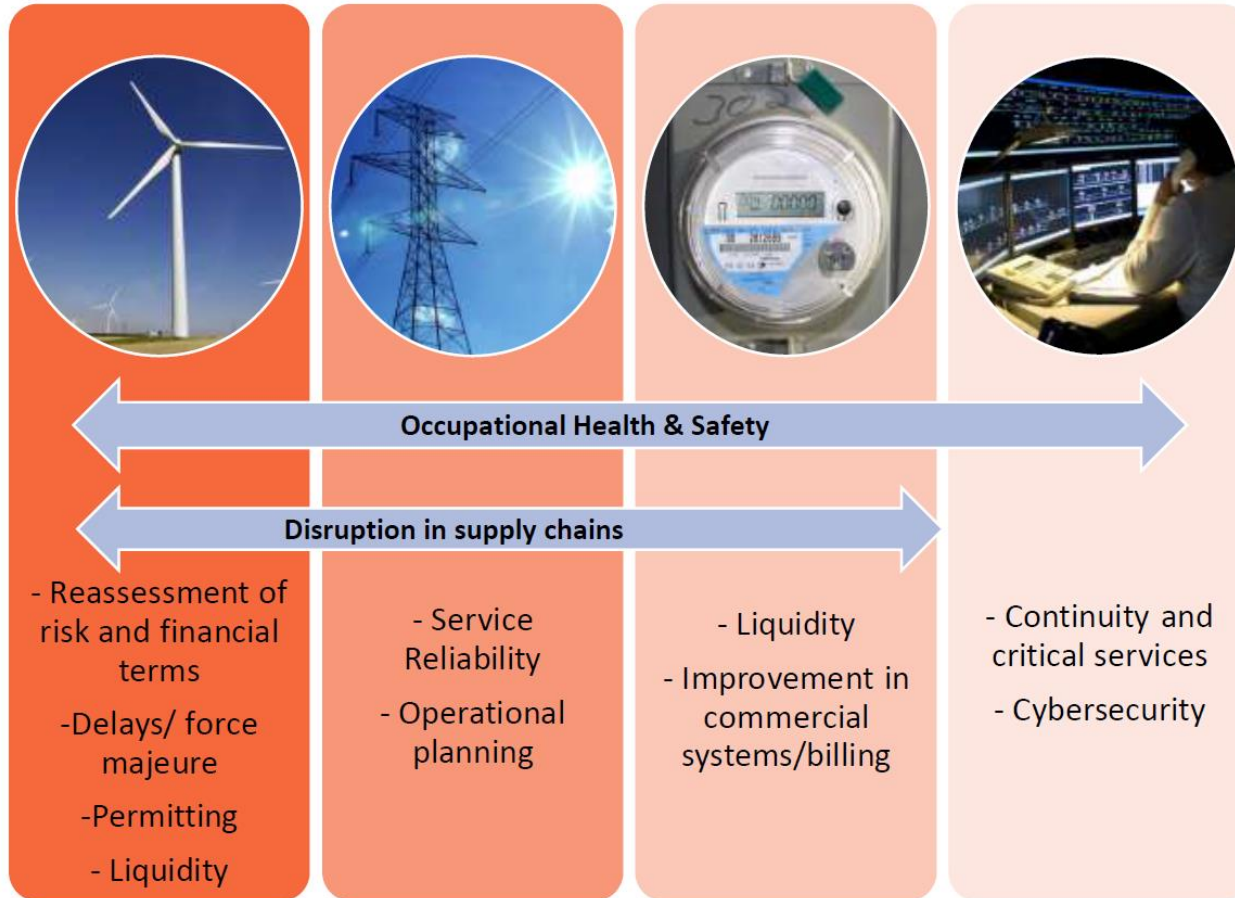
Occupational Health & Safety

Disruption in supply chains

- Reassessment of risk and financial terms

-Delays/ force majeure

-Permitting

- Liquidity

- Service Reliability

- Operational planning

- Liquidity

- Improvement in commercial systems/billing

- Continuity and critical services

- Cybersecurity